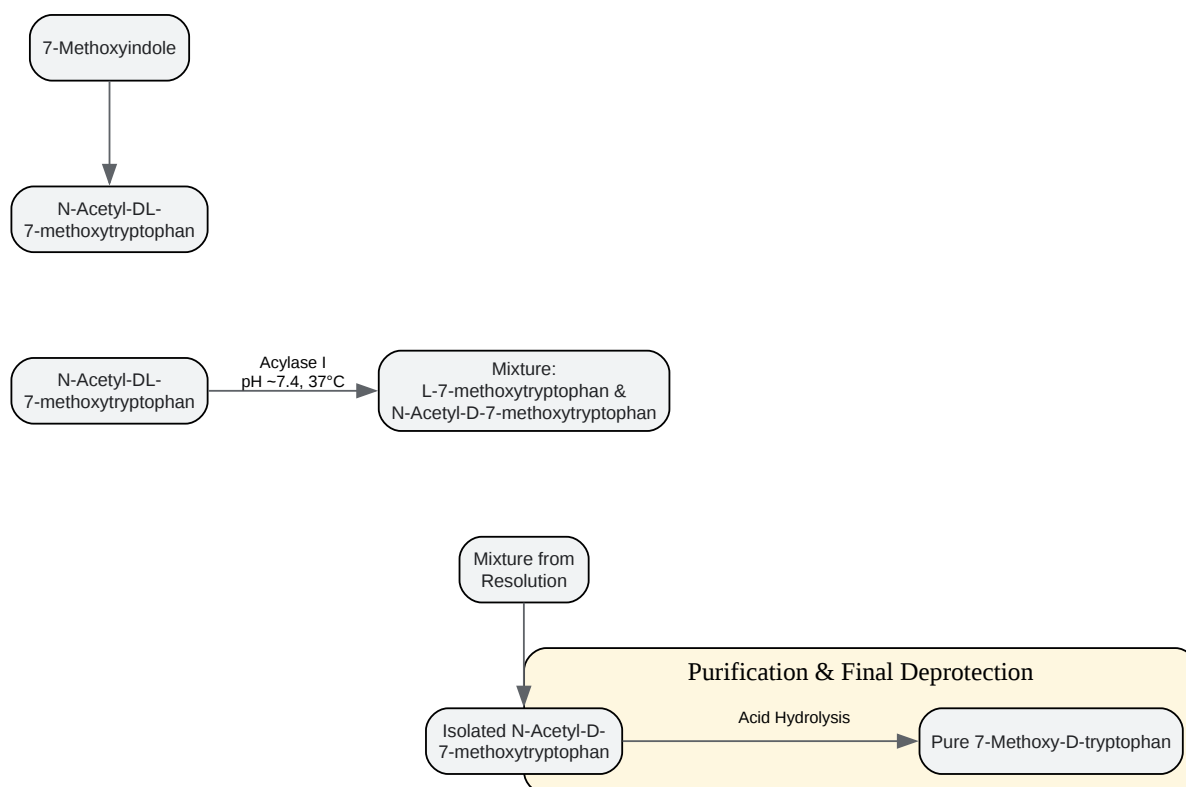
7-Methoxyindole

N-Acetyl-DL-7-methoxytryptophan

N-Acetyl-DL-7-methoxytryptophan

Acylase I
pH ~7.4, 37°C

Mixture:
L-7-methoxytryptophan &
N-Acetyl-D-7-methoxytryptophan

Mixture from Resolution

Purification & Final Deprotection

Isolated N-Acetyl-D-7-methoxytryptophan

Acid Hydrolysis

Pure 7-Methoxy-D-tryptophan